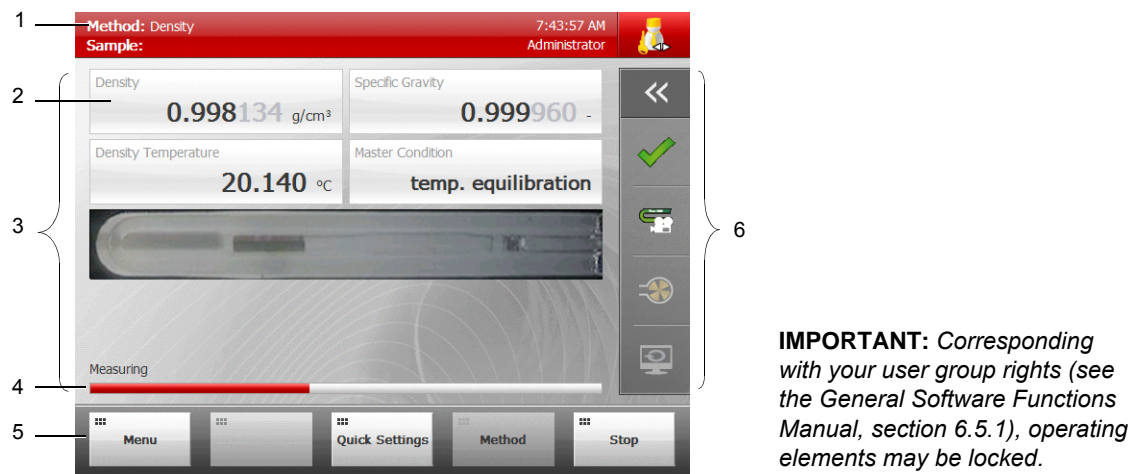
1

Method: Density
Sample:

7:43:57 AM
Administrator

2

Density
0.998134 g/cm³

Specific Gravity
0.999960 -

Density Temperature
20.140 °C

Master Condition
temp. equilibration

3

6

Measuring

4

5

Menu

Quick Settings

Method

Stop

**IMPORTANT:** *Corresponding with your user group rights (see the General Software Functions Manual, section 6.5.1), operating elements may be locked.*